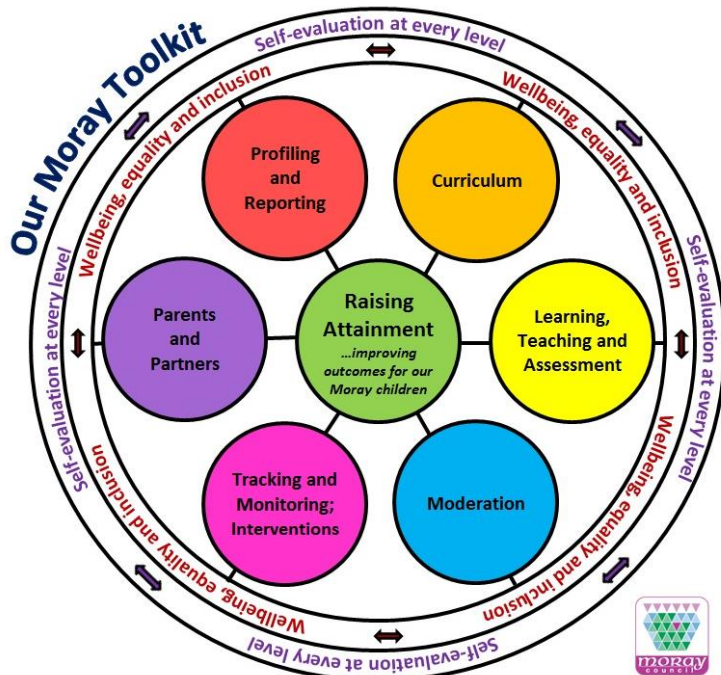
Our Moray Toolkit

Self-evaluation at every level

Wellbeing, equality and inclusion

Wellbeing, equality and inclusion

Self-evaluation at every level

Profiling and Reporting

Curriculum

Parents and Partners

Raising Attainment
...improving outcomes for our Moray children

Learning, Teaching and Assessment

Tracking and Monitoring; Interventions

Moderation

Self-evaluation at every level

Wellbeing, equality and inclusion

Wellbeing, equality and inclusion

Self-evaluation at every level

moray council